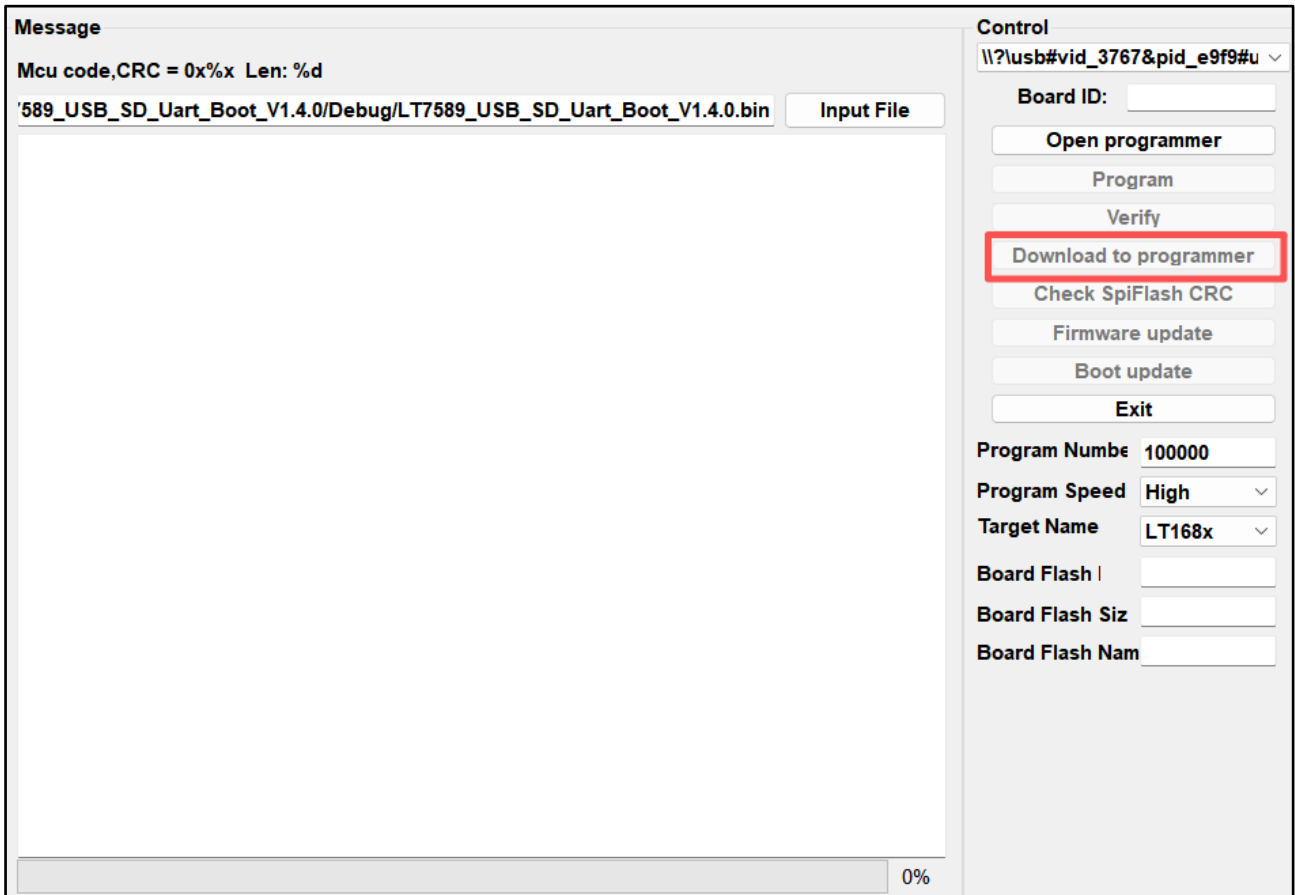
Message

Mcu code,CRC = 0x%x Len: %d

'589_USB_SD_Uart_Boot_V1.4.0/Debug/LT7589_USB_SD_Uart_Boot_V1.4.0.bin

Input File

0%

Control

\\?\usb#vid_3767&pid_e9f9#u

Board ID:

Open programmer

Program

Verify

Download to programmer

Check SpiFlash CRC

Firmware update

Boot update

Exit

Program Numbe 100000

Program Speed High

Target Name LT168x

Board Flash I

Board Flash Siz

Board Flash Nam